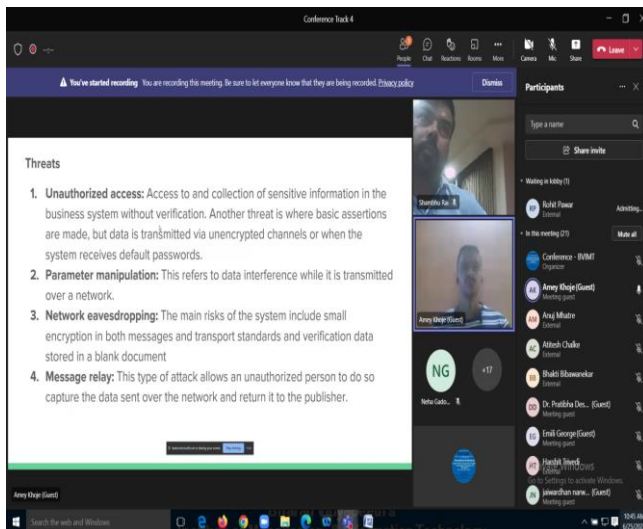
Conference Track 4

People Chat Reactions Rooms More Camera Mic Share Leave

You've started recording You are recording this meeting. Be sure to let everyone know that they are being recorded. Privacy policy Dismiss

Participants

Type a name

Share invite

Waiting in lobby (1)

Rohit Pawar
External
Admitting...

In this meeting (21) Mute all

Conference - BVIMT
Organizer

Amey Khoje (Guest)
Meeting guest

Anuj Mhatre
External

Atitesh Chalke
External

Bhakti Bibawanekar
External

Dr. Pratibha Des... (Guest)
Meeting guest

Emili George (Guest)
Meeting guest

Harshit Trivedi

Jaiwardhan narw... (Guest)
Meeting guest

Threats

1. Unauthorized access: Access to and collection of sensitive information in the business system without verification. Another threat is where basic assertions are made, but data is transmitted via unencrypted channels or when the system receives default passwords.
2. Parameter manipulation: This refers to data interference while it is transmitted over a network.
3. Network eavesdropping: The main risks of the system include small encryption in both messages and transport standards and verification data stored in a blank document
4. Message relay: This type of attack allows an unauthorized person to do so capture the data sent over the network and return it to the publisher.

Shambhu Rai

Amey Khoje (Guest)

NG
Neha Gado...

+17

Amey Khoje (Guest)

Activate Windows
Go to Settings to activate Windows.

Search the web and Windows